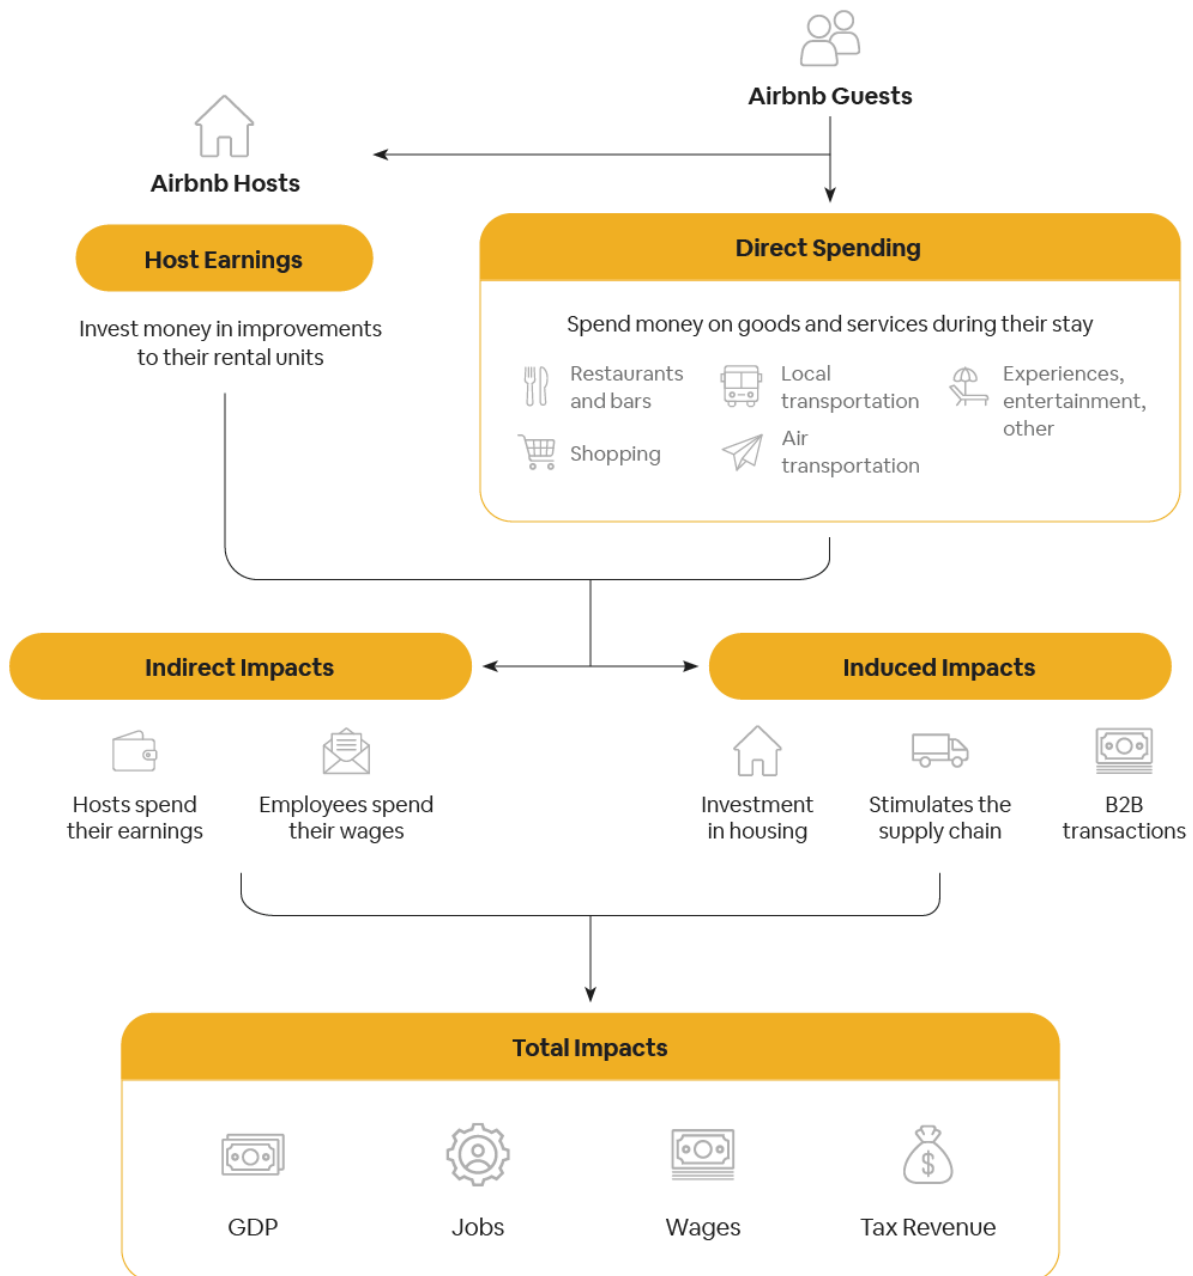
Airbnb Guests

Airbnb Hosts

Host Earnings

Invest money in improvements to their rental units

Direct Spending

Spend money on goods and services during their stay

Restaurants and bars

Local transportation

Experiences, entertainment, other

Shopping

Air transportation

Indirect Impacts

Induced Impacts

Hosts spend their earnings

Employees spend their wages

Investment in housing

Stimulates the supply chain

B2B transactions

Total Impacts

GDP

Jobs

Wages

$

Tax Revenue